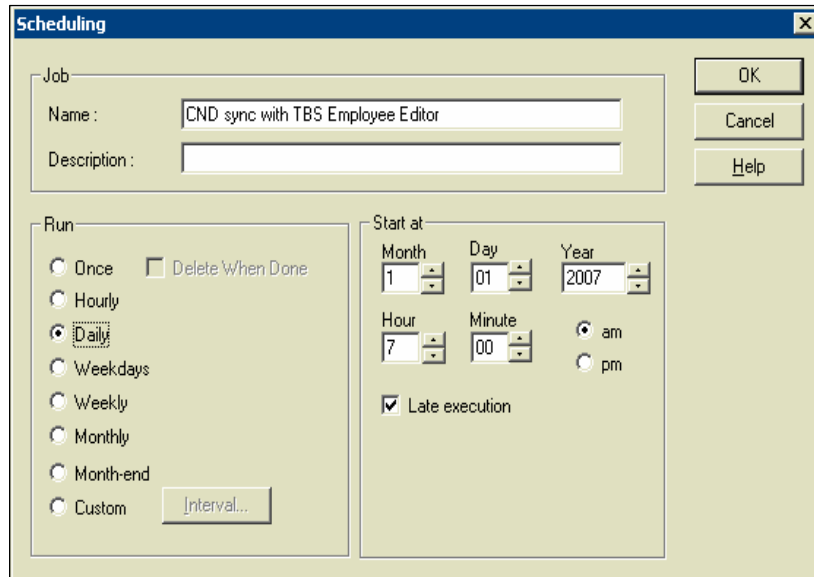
Scheduling

Job
Name : CND sync with TBS Employee Editor
Description :

OK
Cancel
Help

Run
Once
Delete When Done
Hourly
Daily
Weekdays
Weekly
Monthly
Month-end
Custom
Interval...

Start at
Month 1
Day 01
Year 2007
Hour 7
Minute 00
am
pm
Late execution